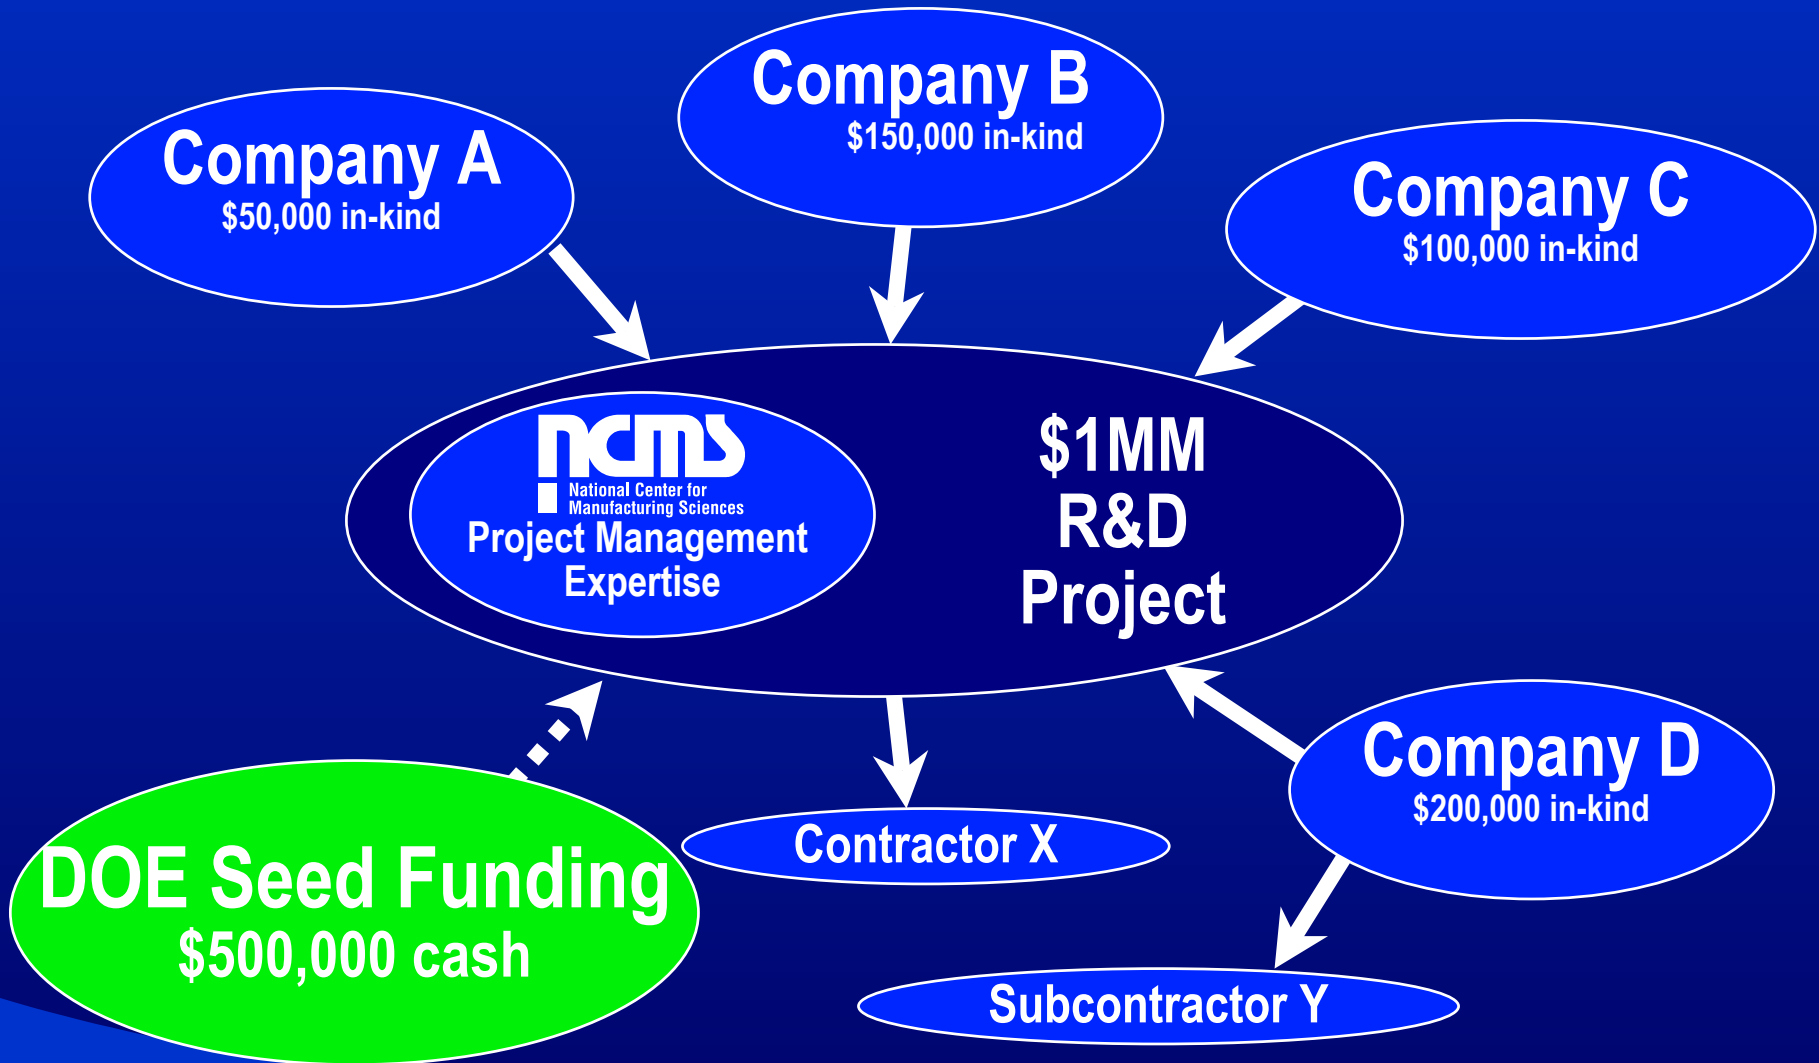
Company A
$50,000 in-kind

Company B
$150,000 in-kind

Company C
$100,000 in-kind

ncms
National Center for Manufacturing Sciences
Project Management Expertise

$1MM R&D Project

Company D
$200,000 in-kind

Contractor X

DOE Seed Funding
$500,000 cash

Subcontractor Y